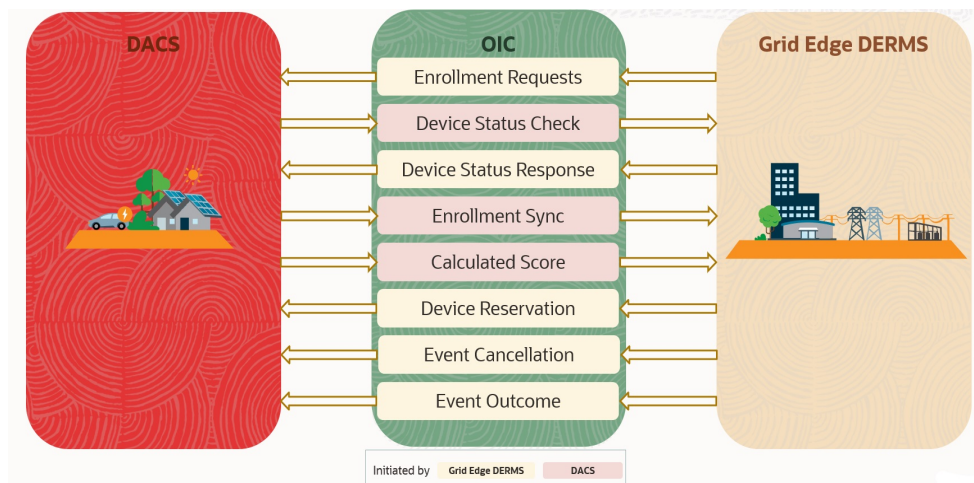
DACS

OIC

Grid Edge DERMS

Enrollment Requests

Device Status Check

Device Status Response

Enrollment Sync

Calculated Score

Device Reservation

Event Cancellation

Event Outcome

Initiated by Grid Edge DERMS DACS